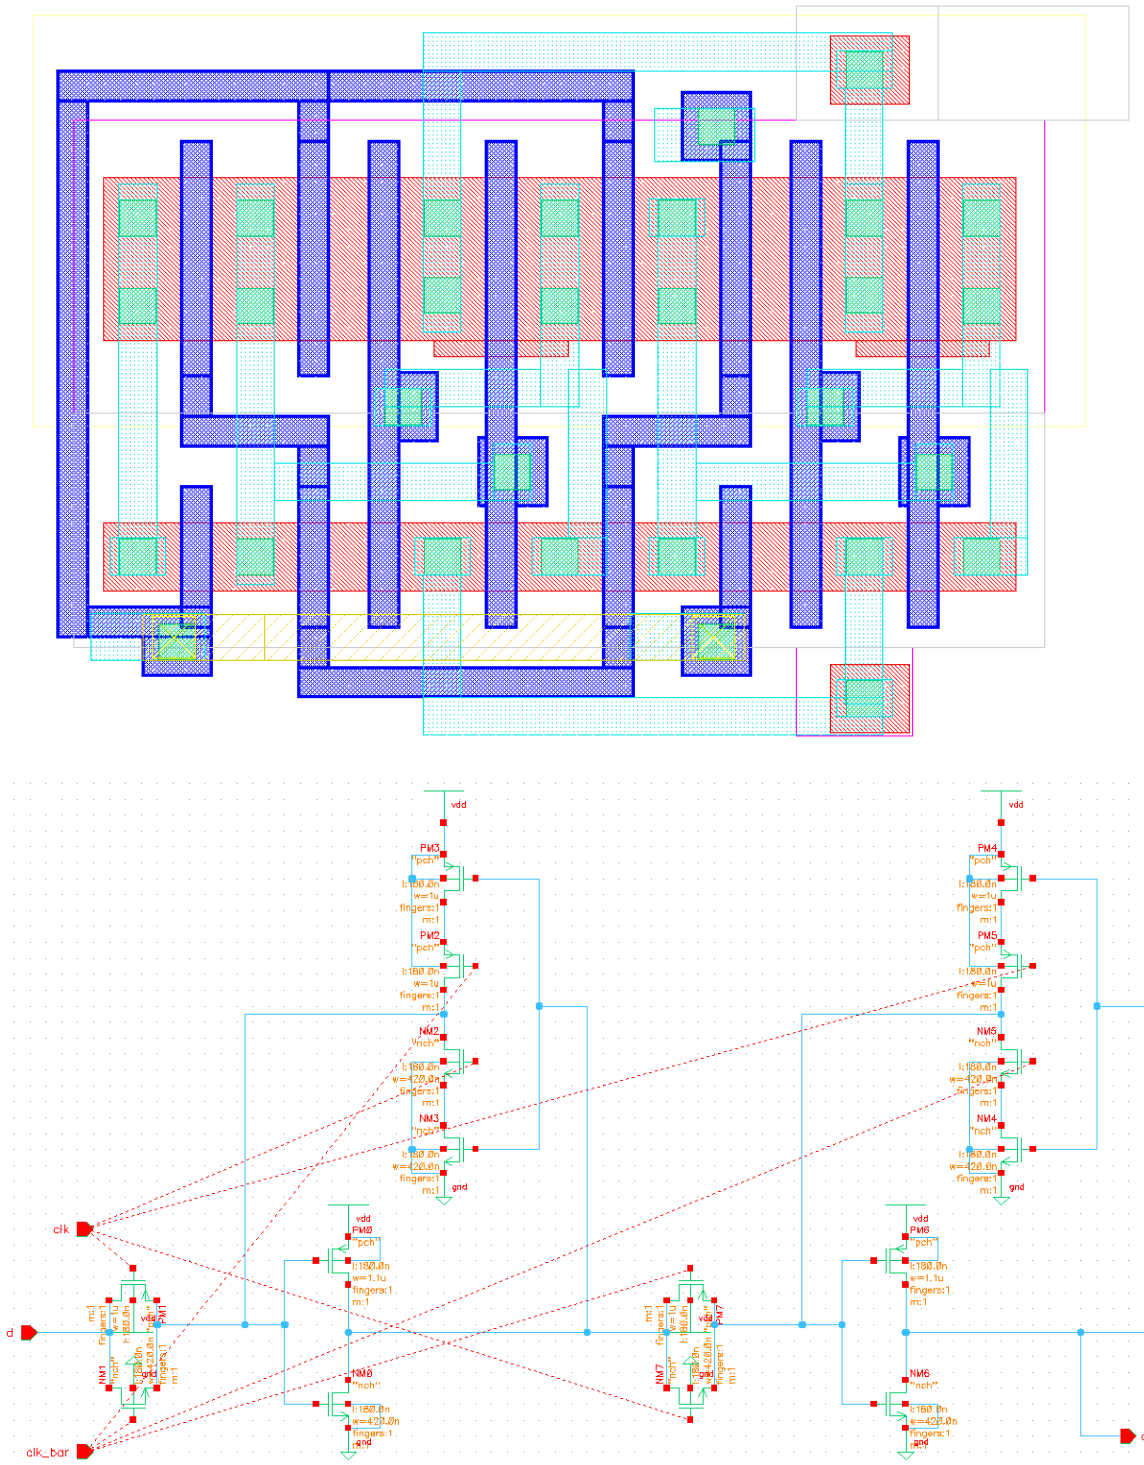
vdd
PM3
"pch"
l:180.0n
w=1u
fingers:1
m:1
PM2
"pch"
l:180.0n
w=1u
fingers:1
m:1
NM2
"nch"
l:180.0n
w=420.0n
fingers:1
m:1
NM3
"nch"
l:180.0n
w=420.0n
fingers:1
m:1
gnd

vdd
PM4
"pch"
l:180.0n
w=1u
fingers:1
m:1
PM5
"pch"
l:180.0n
w=1u
fingers:1
m:1
NM5
"nch"
l:180.0n
w=420.0n
fingers:1
m:1
NM4
"nch"
l:180.0n
w=420.0n
fingers:1
m:1
gnd

clk
d
clk_bar

m:1
fingers:1
w=1u
l:180.0n
"pch"
PM1
vdd
NM1
"nch"
l:180.0n
w=420.0n
fingers:1
m:1
gnd

vdd
PM0
"pch"
l:180.0n
w=1.1u
fingers:1
m:1
NM0
"nch"
l:180.0n
w=420.0n
fingers:1
m:1
gnd

m:1
fingers:1
w=1u
l:180.0n
"pch"
PM7
vdd
NM7
"nch"
l:180.0n
w=420.0n
fingers:1
m:1
gnd

vdd
PM6
"pch"
l:180.0n
w=1.1u
fingers:1
m:1
NM6
"nch"
l:180.0n
w=420.0n
fingers:1
m:1
gnd